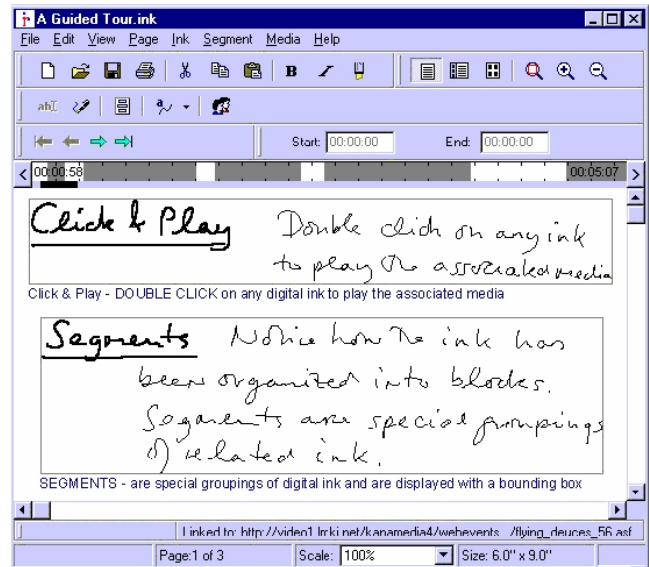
A Guided Tour.ink

File Edit View Page Ink Segment Media Help

B

Start: 00:00:00 End: 00:00:00

00:00:58 00:05:07

Click & Play Double click on any ink to play the associated media

Click & Play - DOUBLE CLICK on any digital ink to play the associated media

Segments Notice how the ink has been organized into blocks. Segments are special groupings of related ink.

SEGMENTS - are special groupings of digital ink and are displayed with a bounding box

Linked to: http://video1.lrcki.net/kanamedia4/webevents_/flying_deuces_56.asf

Page:1 of 3 Scale: 100% Size: 6.0" x 9.0"